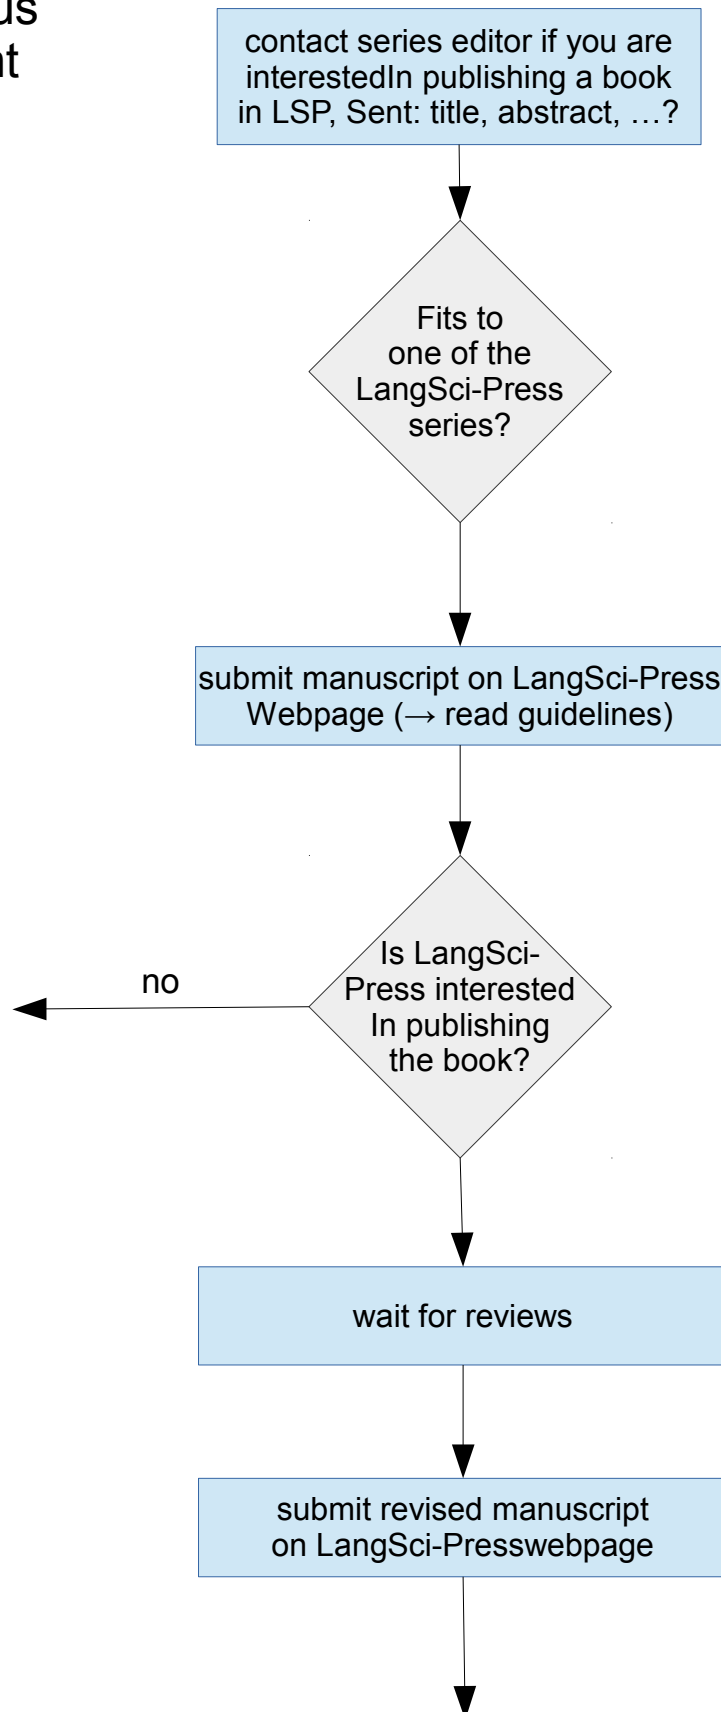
us
nt

contact series editor if you are interestedIn publishing a book in LSP, Sent: title, abstract, …?

Fits to one of the LangSci-Press series?

submit manuscript on LangSci-Press Webpage (→ read guidelines)

no

Is LangSci-Press interested In publishing the book?

wait for reviews

submit revised manuscript on LangSci-Presswebpage